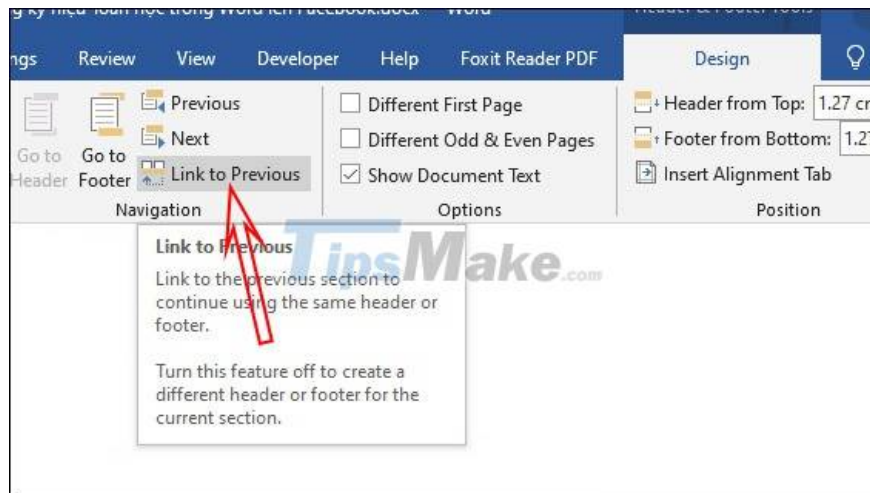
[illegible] Word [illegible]

ngs Review View Developer Help Foxit Reader PDF Design

Go to Header Go to Footer Previous Next Link to Previous

Navigation

Different First Page
Different Odd & Even Pages
Show Document Text

Options

Header from Top: 1.27 cr
Footer from Bottom: 1.2
Insert Alignment Tab

Position

Link to Previous

Link to the previous section to continue using the same header or footer.

Turn this feature off to create a different header or footer for the current section.

TipsMake.com